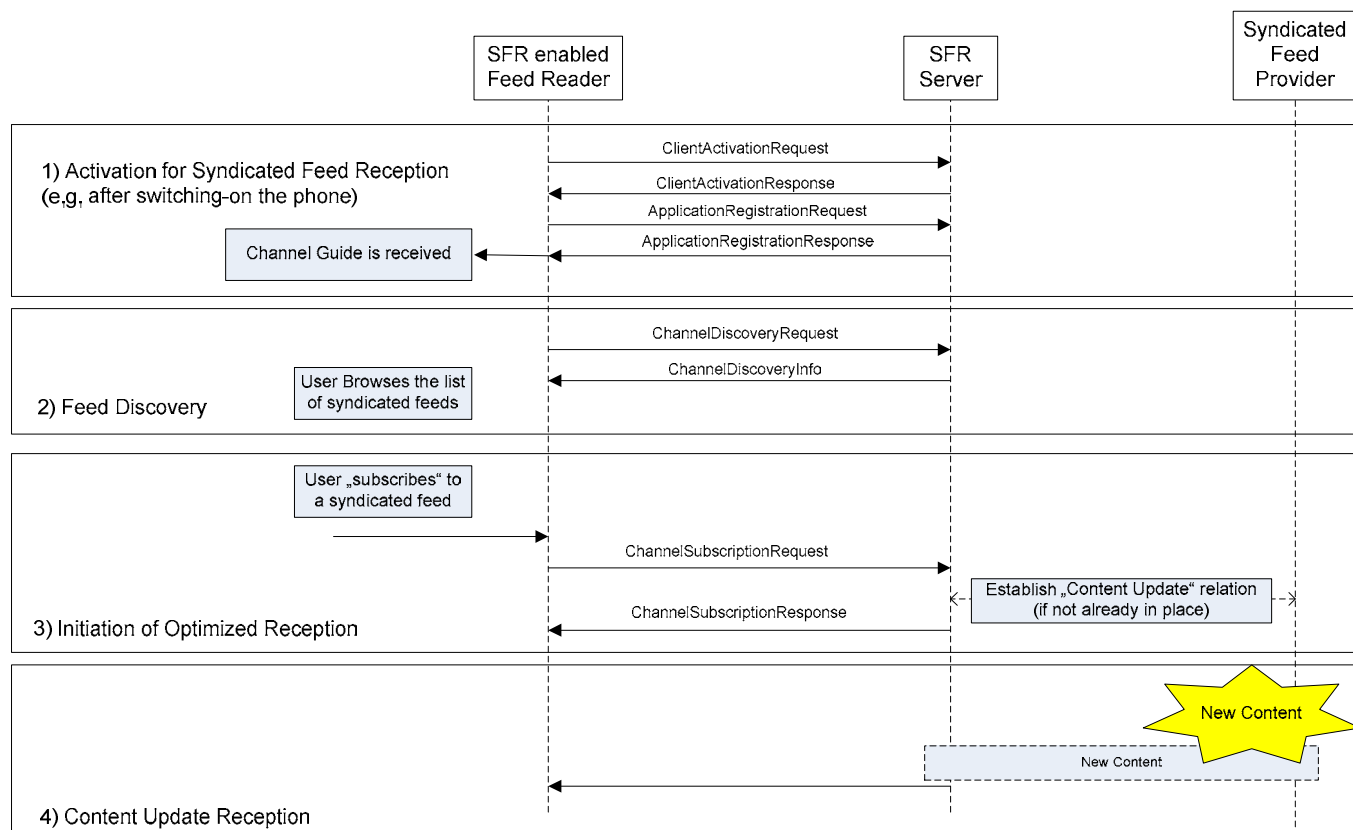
SFR enabled Feed Reader

SFR Server

Syndicated Feed Provider

1) Activation for Syndicated Feed Reception (e,g, after switching-on the phone)

ClientActivationRequest

ClientActivationResponse

ApplicationRegistrationRequest

ApplicationRegistrationResponse

Channel Guide is received

ChannelDiscoveryRequest

ChannelDiscoveryInfo

User Browses the list of syndicated feeds

2) Feed Discovery

User „subscribes“ to a syndicated feed

ChannelSubscriptionRequest

Establish „Content Update“ relation (if not already in place)

ChannelSubscriptionResponse

3) Initiation of Optimized Reception

New Content

New Content

4) Content Update Reception